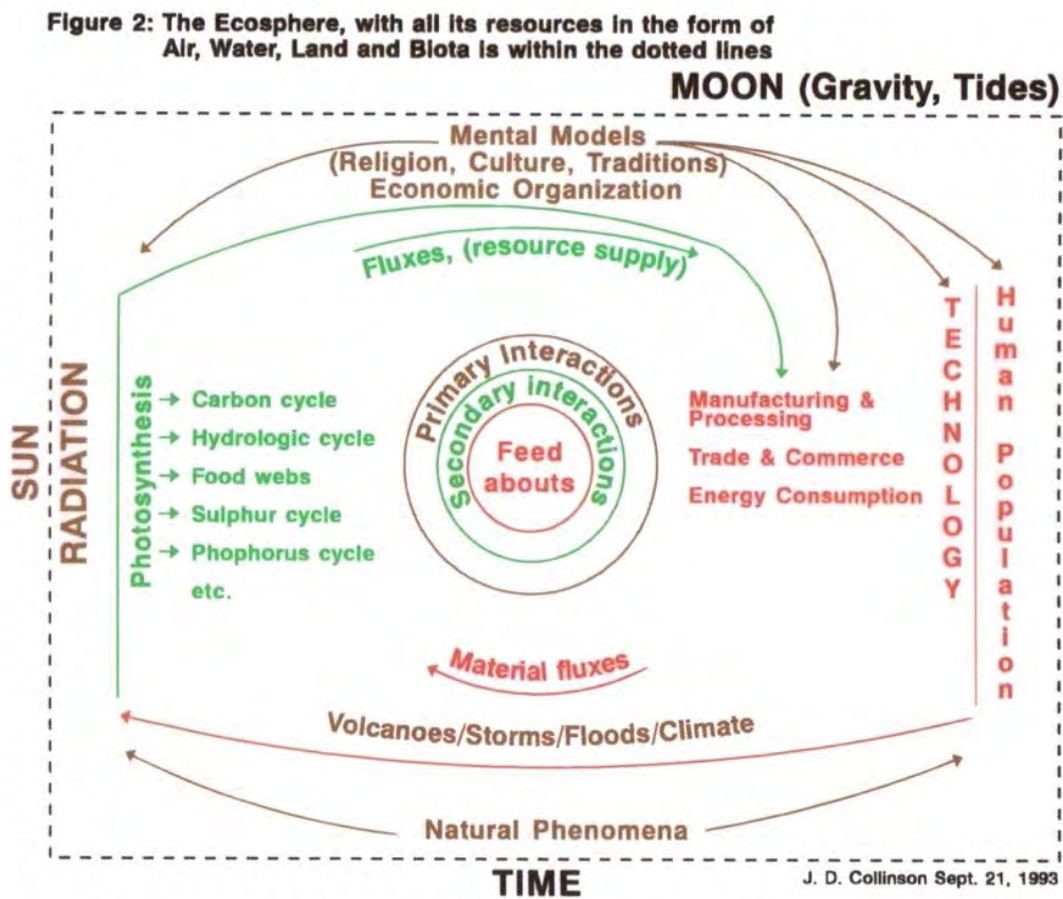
Figure 2: The Ecosphere, with all its resources in the form of Air, Water, Land and Biota is within the dotted lines

MOON (Gravity, Tides)

Mental Models
(Religion, Culture, Traditions)
Economic Organization

Fluxes, (resource supply)

SUN
RADIATION

Photosynthesis
→ Carbon cycle
→ Hydrologic cycle
→ Food webs
→ Sulphur cycle
→ Phophorus cycle
etc.

Primary Interactions
Secondary interactions
Feed abouts

Manufacturing & Processing
Trade & Commerce
Energy Consumption

TECHNOLOGY

Human Population

Material fluxes

Volcanoes/Storms/Floods/Climate

Natural Phenomena

TIME

J. D. Collinson Sept. 21, 1993